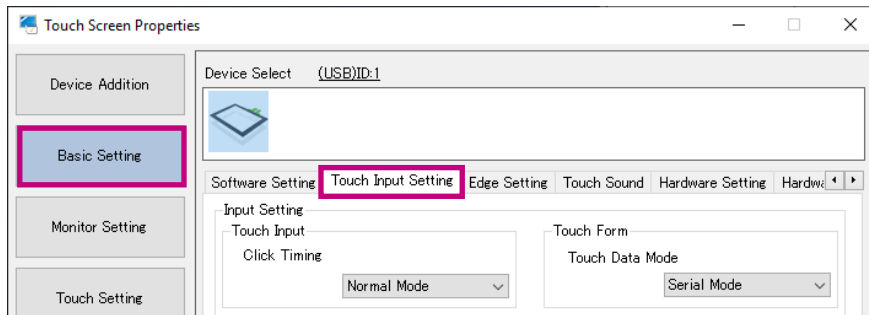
Touch Screen Properties

Device Addition

Basic Setting

Monitor Setting

Touch Setting

Device Select (USB)ID:1

Software Setting | Touch Input Setting | Edge Setting | Touch Sound | Hardware Setting | Hardwa

Input Setting

Touch Input

Click Timing

Normal Mode

Touch Form

Touch Data Mode

Serial Mode